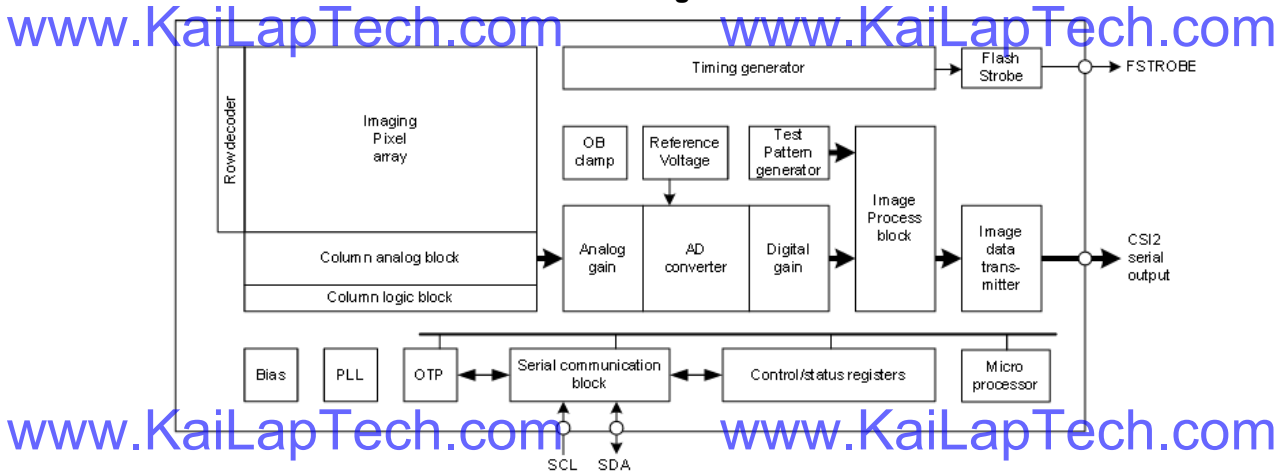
www.KaiLapTech.com www.KaiLapTech.com

Rowdecoder

Imaging Pixel array

Column analog block

Column logic block

Timing generator

Flash Strobe

FSTROBE

OB clamp

Reference Voltage

Test Pattern generator

Analog gain

AD converter

Digital gain

Image Process block

Image data transmitter

CSI2 serial output

Bias

PLL

OTP

Serial communication block

Control/status registers

Micro processor

www.KaiLapTech.com www.KaiLapTech.com

SCL SDA